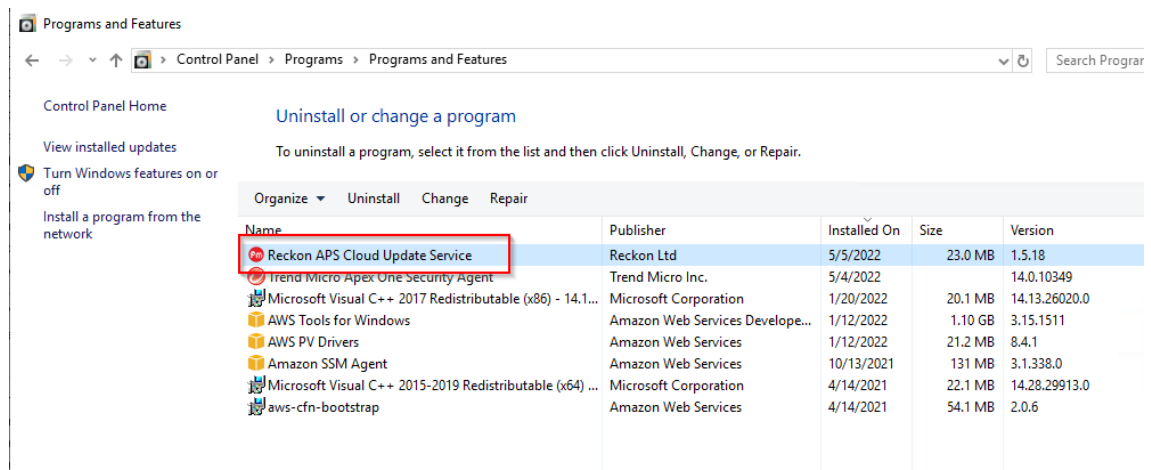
Programs and Features

← → ↑ > Control Panel > Programs > Programs and Features

Search Progran

Control Panel Home

View installed updates

Turn Windows features on or off

Install a program from the network

Uninstall or change a program

To uninstall a program, select it from the list and then click Uninstall, Change, or Repair.

Organize ▾ Uninstall Change Repair

| Name | Publisher | Installed On | Size | Version |
|---|---|---|---|---|
| Reckon APS Cloud Update Service | Reckon Ltd | 5/5/2022 | 23.0 MB | 1.5.18 |
| Trend Micro Apex One Security Agent | Trend Micro Inc. | 5/4/2022 | | 14.0.10349 |
| Microsoft Visual C++ 2017 Redistributable (x86) - 14.1... | Microsoft Corporation | 1/20/2022 | 20.1 MB | 14.13.26020.0 |
| AWS Tools for Windows | Amazon Web Services Develope... | 1/12/2022 | 1.10 GB | 3.15.1511 |
| AWS PV Drivers | Amazon Web Services | 1/12/2022 | 21.2 MB | 8.4.1 |
| Amazon SSM Agent | Amazon Web Services | 10/13/2021 | 131 MB | 3.1.338.0 |
| Microsoft Visual C++ 2015-2019 Redistributable (x64) ... | Microsoft Corporation | 4/14/2021 | 22.1 MB | 14.28.29913.0 |
| aws-cfn-bootstrap | Amazon Web Services | 4/14/2021 | 54.1 MB | 2.0.6 |